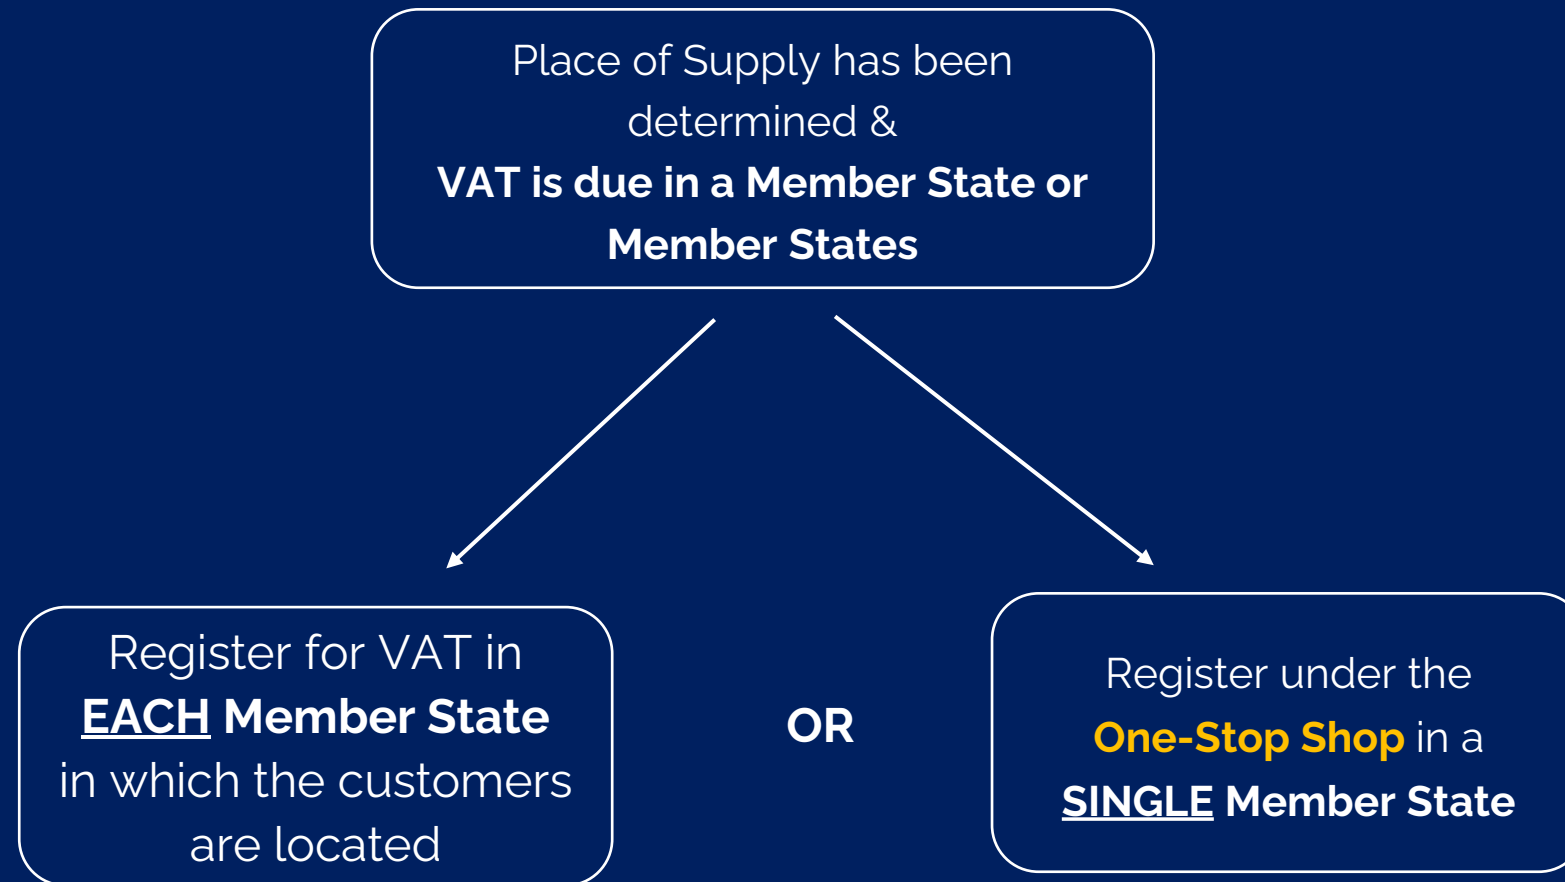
Place of Supply has been determined &
VAT is due in a Member State or Member States

Register for VAT in EACH Member State in which the customers are located

OR

Register under the One-Stop Shop in a SINGLE Member State